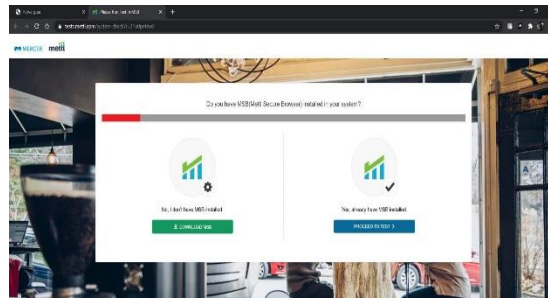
New tab
Please Wait | mettl
testcentral.com/system-check/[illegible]
MERCER mettl
Do you have MSB (Mettl Secure Browser) installed in your system?
No, I don't have MSB installed
DOWNLOAD MSB
Yes, I already have MSB installed
PROCEED TO TEST >